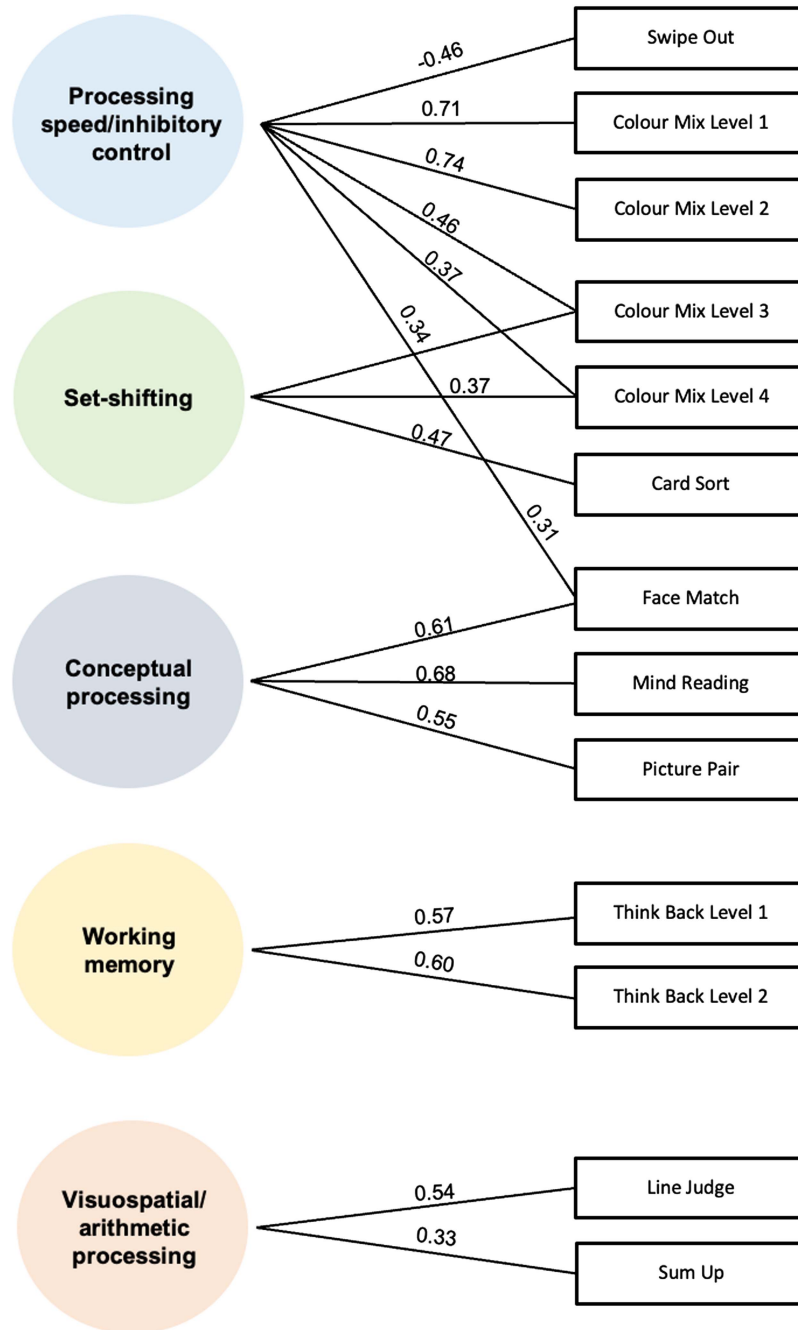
Processing speed/inhibitory control

-0.46

0.71

0.74

0.46

0.37

0.34

0.31

Swipe Out

Colour Mix Level 1

Colour Mix Level 2

Colour Mix Level 3

Colour Mix Level 4

Set-shifting

0.37

0.47

Card Sort

Face Match

Conceptual processing

0.61

0.68

0.55

Mind Reading

Picture Pair

Working memory

0.57

0.60

Think Back Level 1

Think Back Level 2

Visuospatial/ arithmetic processing

0.54

0.33

Line Judge

Sum Up